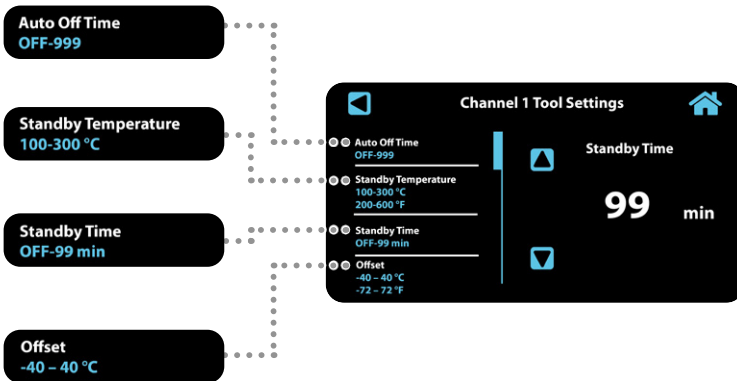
Auto Off Time
OFF-999

Standby Temperature
100-300 °C

Standby Time
OFF-99 min

Offset
-40 – 40 °C

Channel 1 Tool Settings

Auto Off Time
OFF-999

Standby Temperature
100-300 °C
200-600 °F

Standby Time
OFF-99 min

Offset
-40 – 40 °C
-72 – 72 °F

Standby Time

99 min